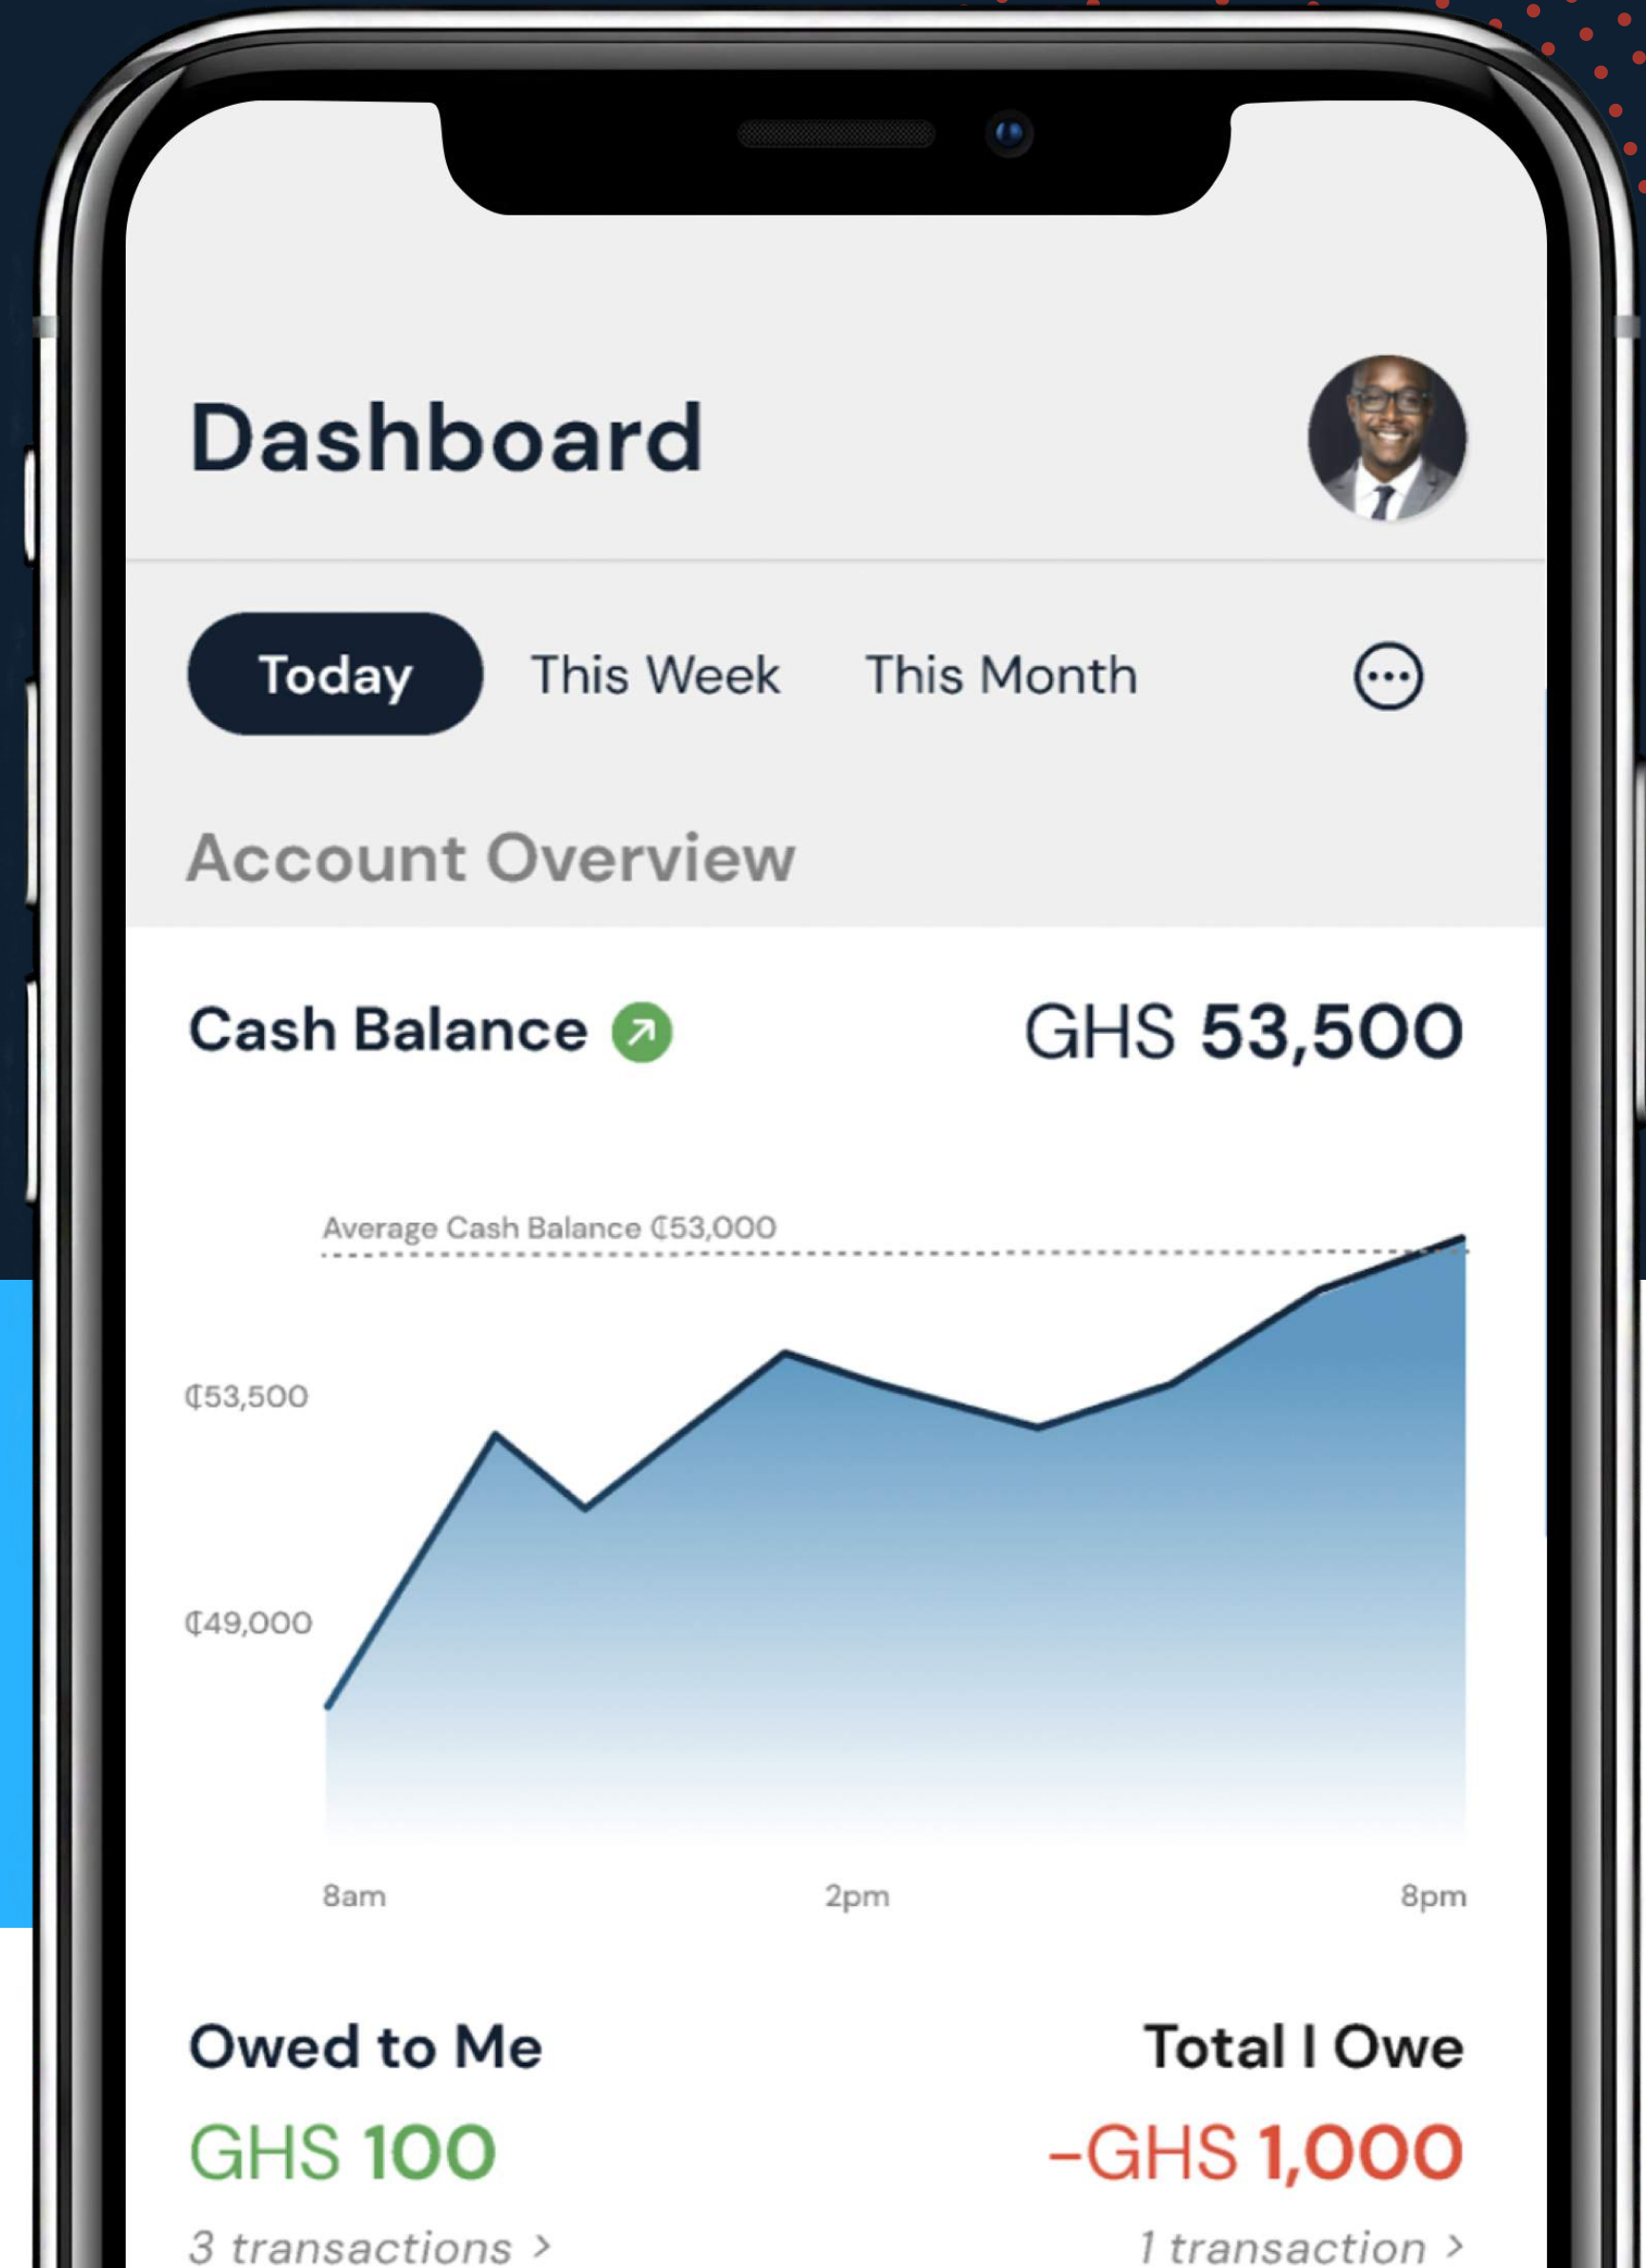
Dashboard

Today This Week This Month

Account Overview

Cash Balance GHS 53,500

Average Cash Balance ₵53,000

₵53,500

₵49,000

8am 2pm 8pm

Owed to Me

GHS 100

3 transactions >

Total I Owe

-GHS 1,000

1 transaction >